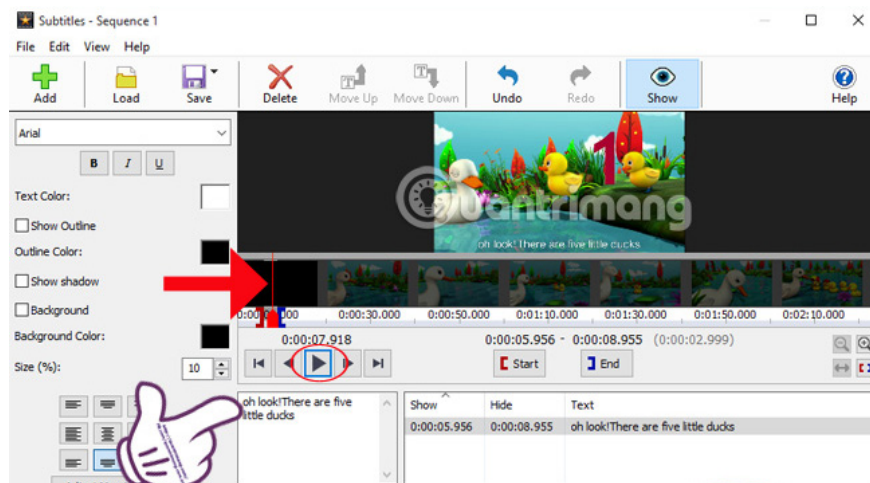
Subtitles - Sequence 1

File Edit View Help

Add Load Save Delete Move Up Move Down Undo Redo Show Help

Arial

B I U

Text Color:

Show Outline

Outline Color:

Show shadow

Background

Background Color:

Size (%): 10

oh look! There are five little ducks

Quantrimang

0:00:00.000 0:00:30.000 0:00:50.000 0:01:10.000 0:01:30.000 0:01:50.000 0:02:10.000

0:00:07.918

0:00:05.956 - 0:00:08.955 (00:00:02.999)

Start End

oh look!There are five little ducks

| Show | Hide | Text |
|---|---|---|
| 0:00:05.956 | 0:00:08.955 | oh look!There are five little ducks |